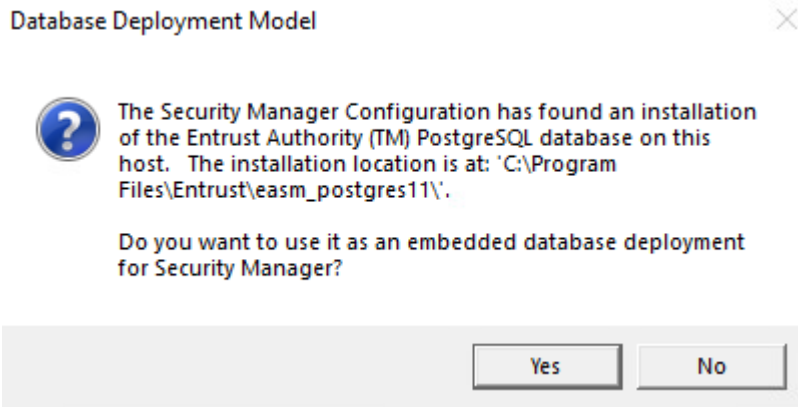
Database Deployment Model

The Security Manager Configuration has found an installation of the Entrust Authority (TM) PostgreSQL database on this host. The installation location is at: 'C:\Program Files\Entrust\easm_postgres11\'.

Do you want to use it as an embedded database deployment for Security Manager?

Yes
No